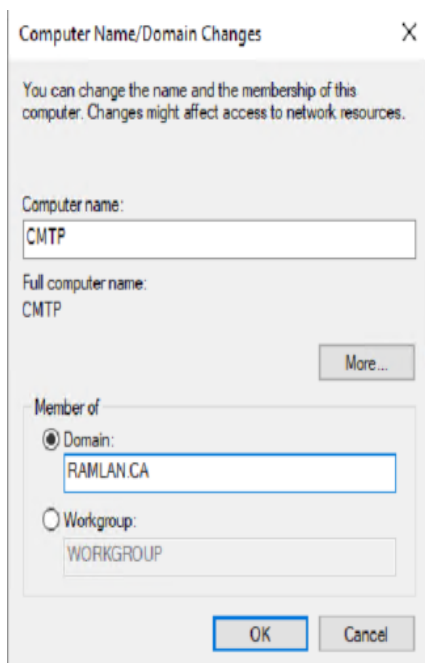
Computer Name/Domain Changes X

You can change the name and the membership of this computer. Changes might affect access to network resources.

Computer name:
CMTP

Full computer name:
CMTP

More...

Member of
Domain:
RAMLAN.CA

Workgroup:
WORKGROUP

OK Cancel